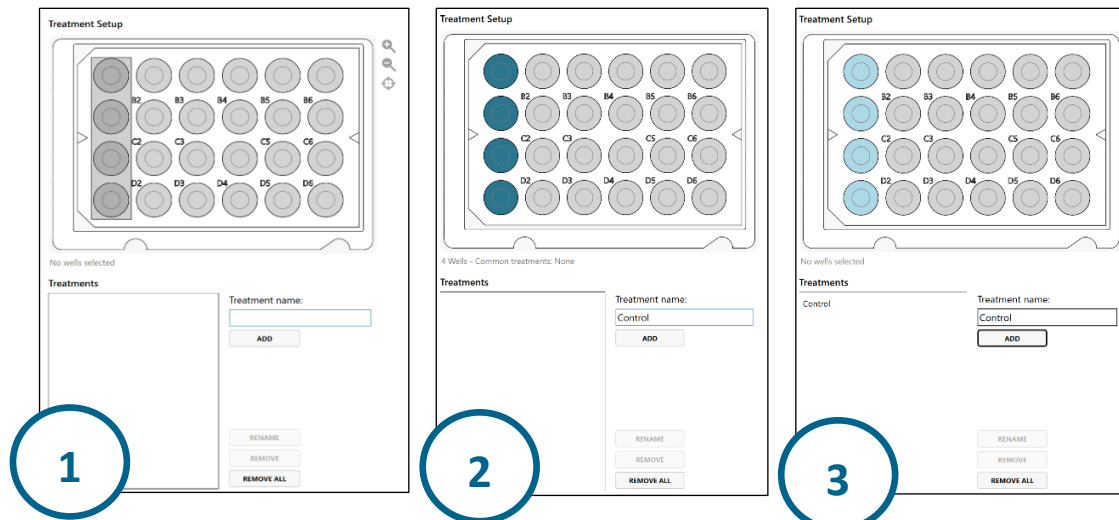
Treatment Setup

B2 B3 B4 B5 B6
C2 C3 C5 C6
D2 D3 D4 D5 D6

No wells selected

Treatments

Treatment name:

ADD

RENAME

REMOVE

REMOVE ALL

1

Treatment Setup

B2 B3 B4 B5 B6
C2 C3 C5 C6
D2 D3 D4 D5 D6

4 Wells - Common treatments: None

Treatments

Treatment name:

Control

ADD

RENAME

REMOVE

REMOVE ALL

2

Treatment Setup

B2 B3 B4 B5 B6
C2 C3 C5 C6
D2 D3 D4 D5 D6

No wells selected

Treatments

Control

Treatment name:

Control

ADD

RENAME

REMOVE

REMOVE ALL

3